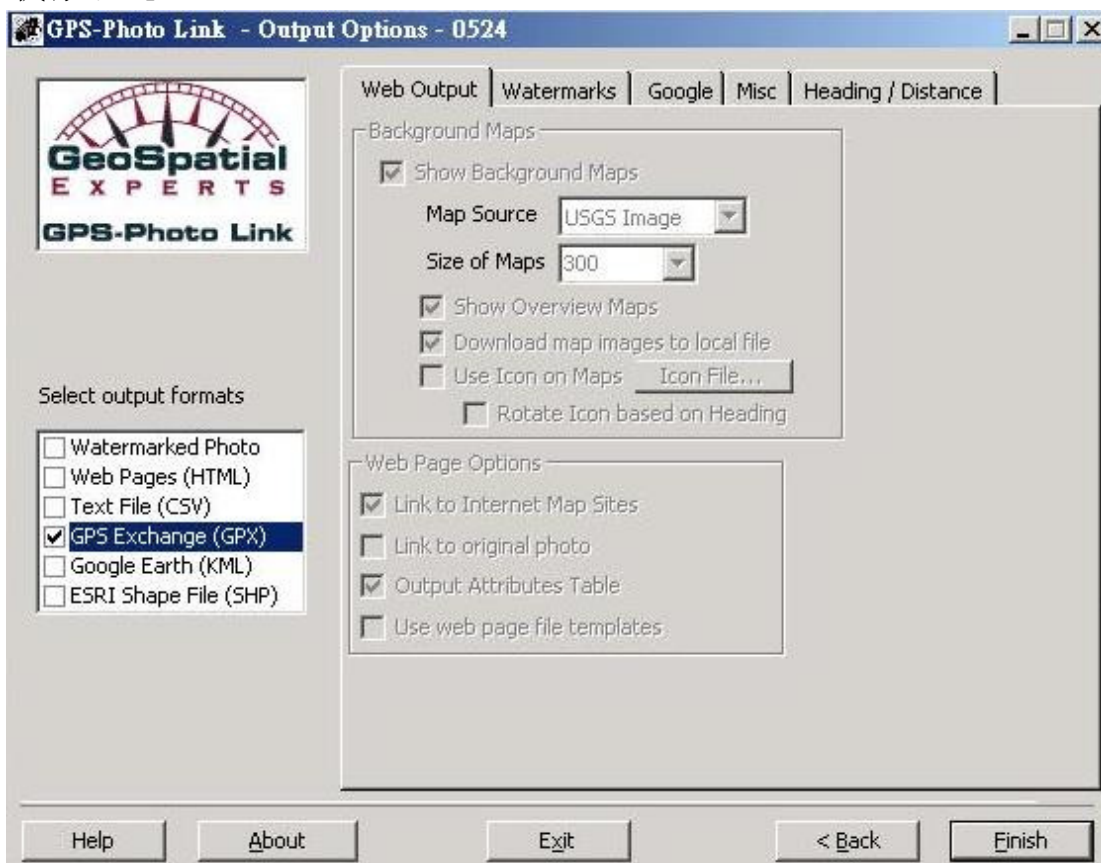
GPS-Photo Link - Output Options - 0524

GeoSpatial
EXPERTS
GPS-Photo Link

Web Output | Watermarks | Google | Misc | Heading / Distance

Background Maps
Show Background Maps
Map Source USGS Image
Size of Maps 300
Show Overview Maps
Download map images to local file
Use Icon on Maps Icon File...
Rotate Icon based on Heading

Select output formats
Watermarked Photo
Web Pages (HTML)
Text File (CSV)
GPS Exchange (GPX)
Google Earth (KML)
ESRI Shape File (SHP)

Web Page Options
Link to Internet Map Sites
Link to original photo
Output Attributes Table
Use web page file templates

Help About Exit < Back Finish